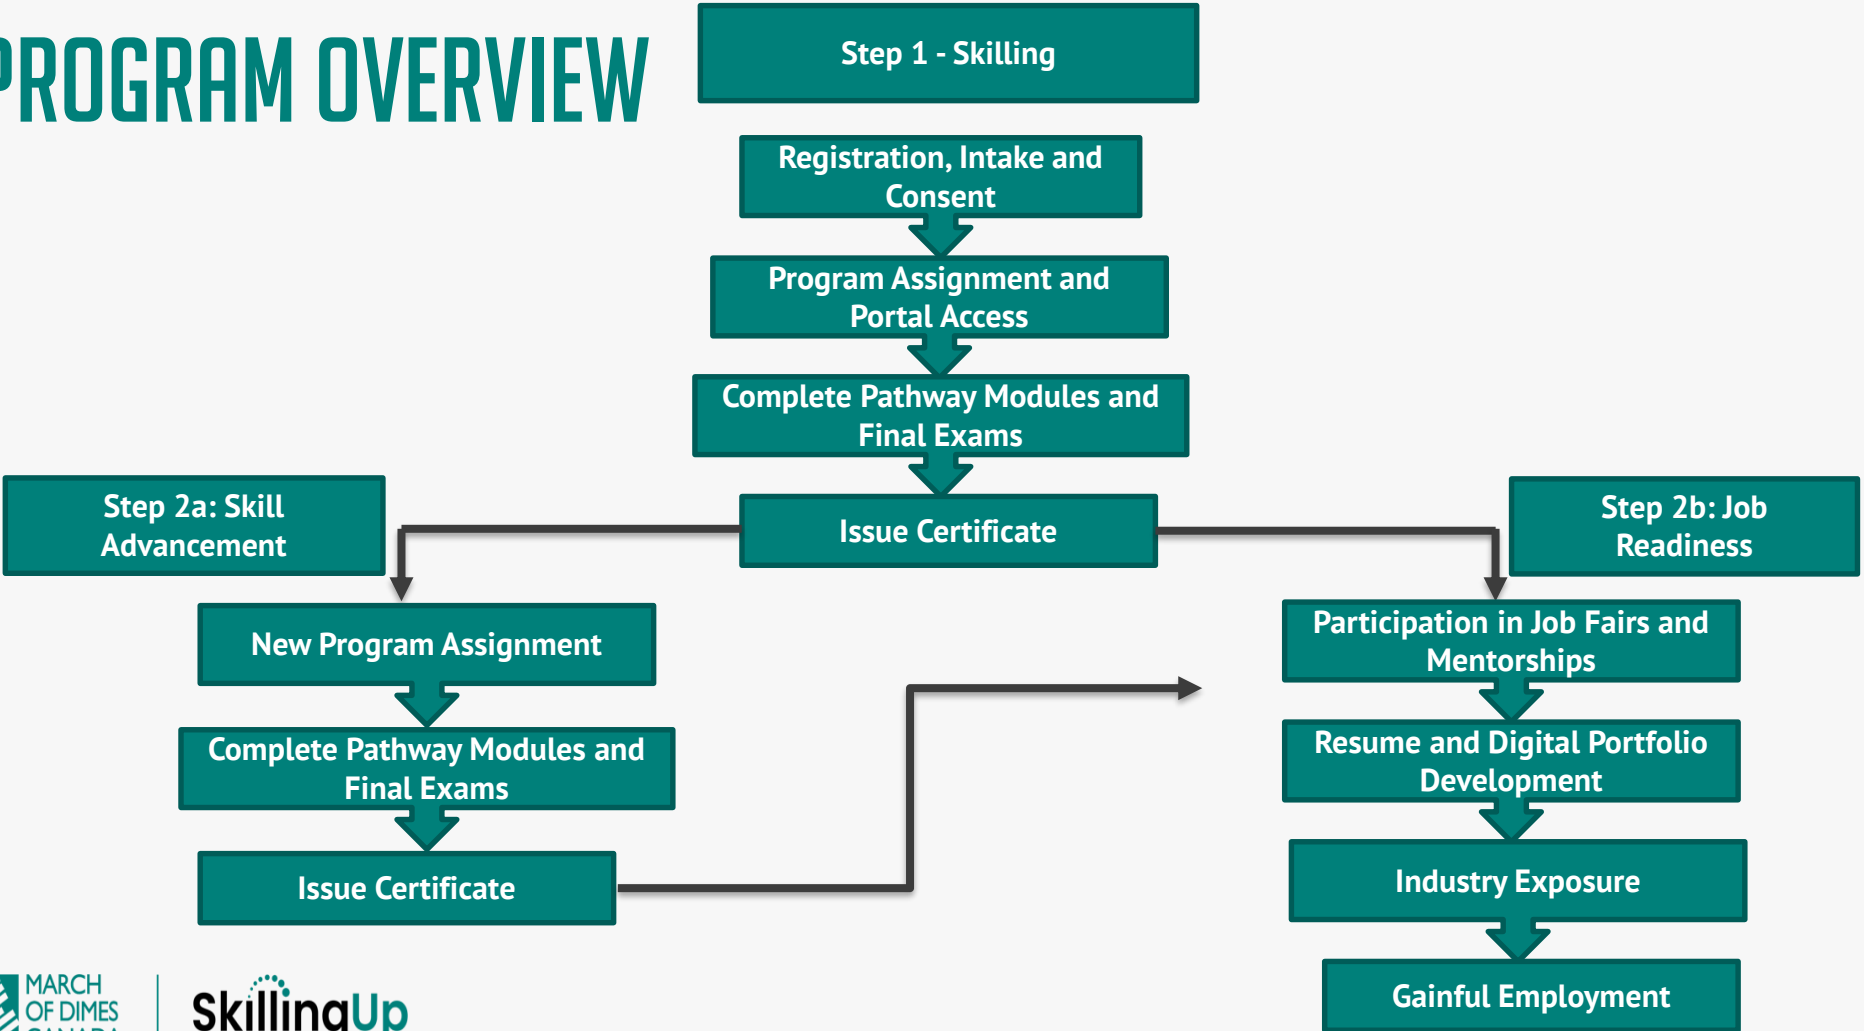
PROGRAM OVERVIEW

Step 1 - Skilling

Registration, Intake and Consent

Program Assignment and Portal Access

Complete Pathway Modules and Final Exams

Issue Certificate

Step 2a: Skill Advancement

New Program Assignment

Complete Pathway Modules and Final Exams

Issue Certificate

Step 2b: Job Readiness

Participation in Job Fairs and Mentorships

Resume and Digital Portfolio Development

Industry Exposure

Gainful Employment

MARCH OF DIMES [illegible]

SkillingUp